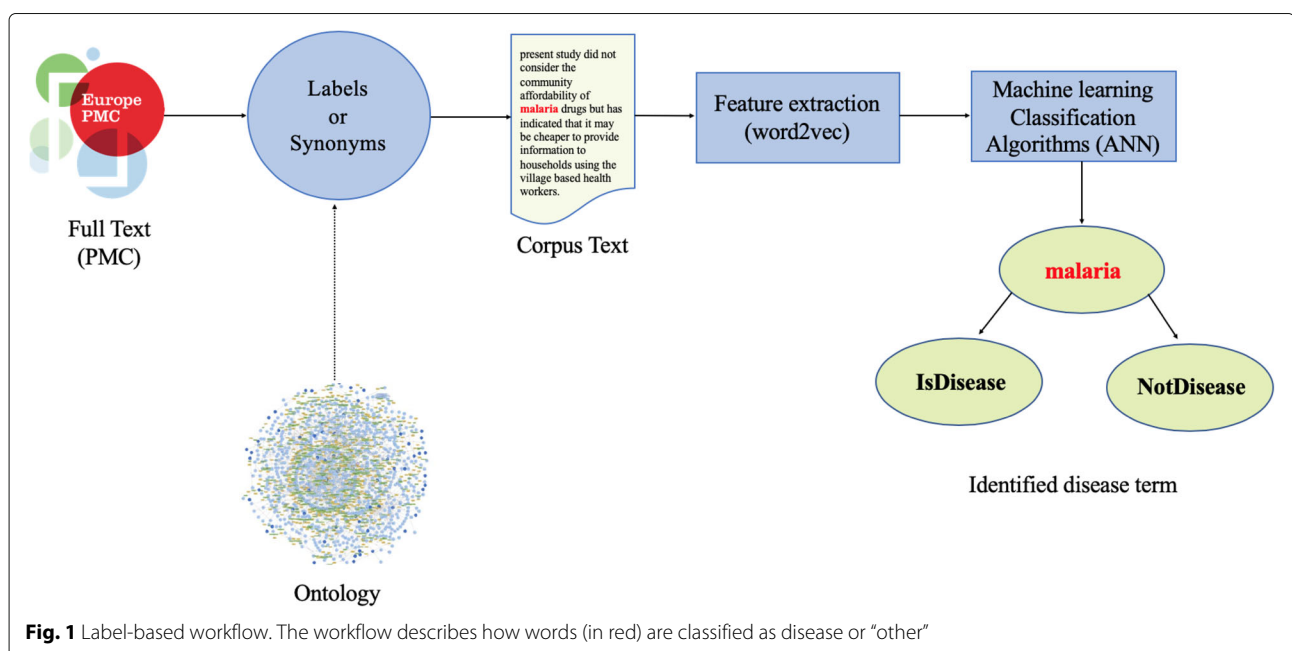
Europe PMC

Full Text (PMC)

Labels or Synonyms

present study did not consider the community affordability of malaria drugs but has indicated that it may be cheaper to provide information to households using the village based health workers.

Corpus Text

Feature extraction (word2vec)

Machine learning Classification Algorithms (ANN)

malaria

IsDisease

NotDisease

Identified disease term

Ontology

**Fig. 1** Label-based workflow. The workflow describes how words (in red) are classified as disease or "other"